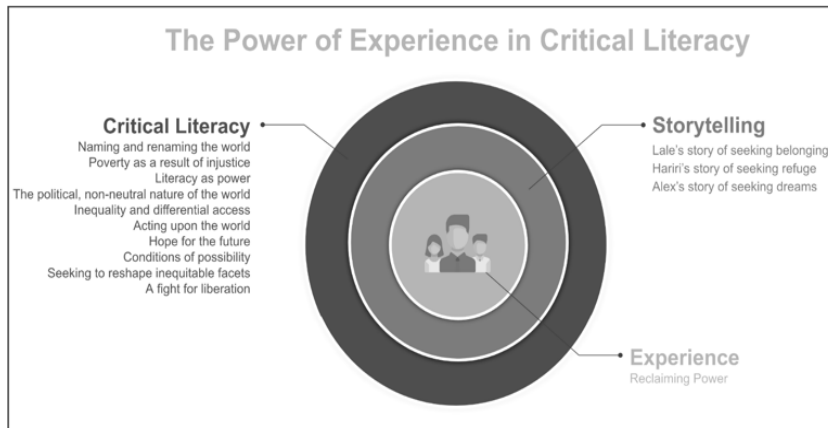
The Power of Experience in Critical Literacy

Critical Literacy

Naming and renaming the world
Poverty as a result of injustice
Literacy as power
The political, non-neutral nature of the world
Inequality and differential access
Acting upon the world
Hope for the future
Conditions of possibility
Seeking to reshape inequitable facets
A fight for liberation

Storytelling

Lale's story of seeking belonging
Hariri's story of seeking refuge
Alex's story of seeking dreams

Experience

Reclaiming Power